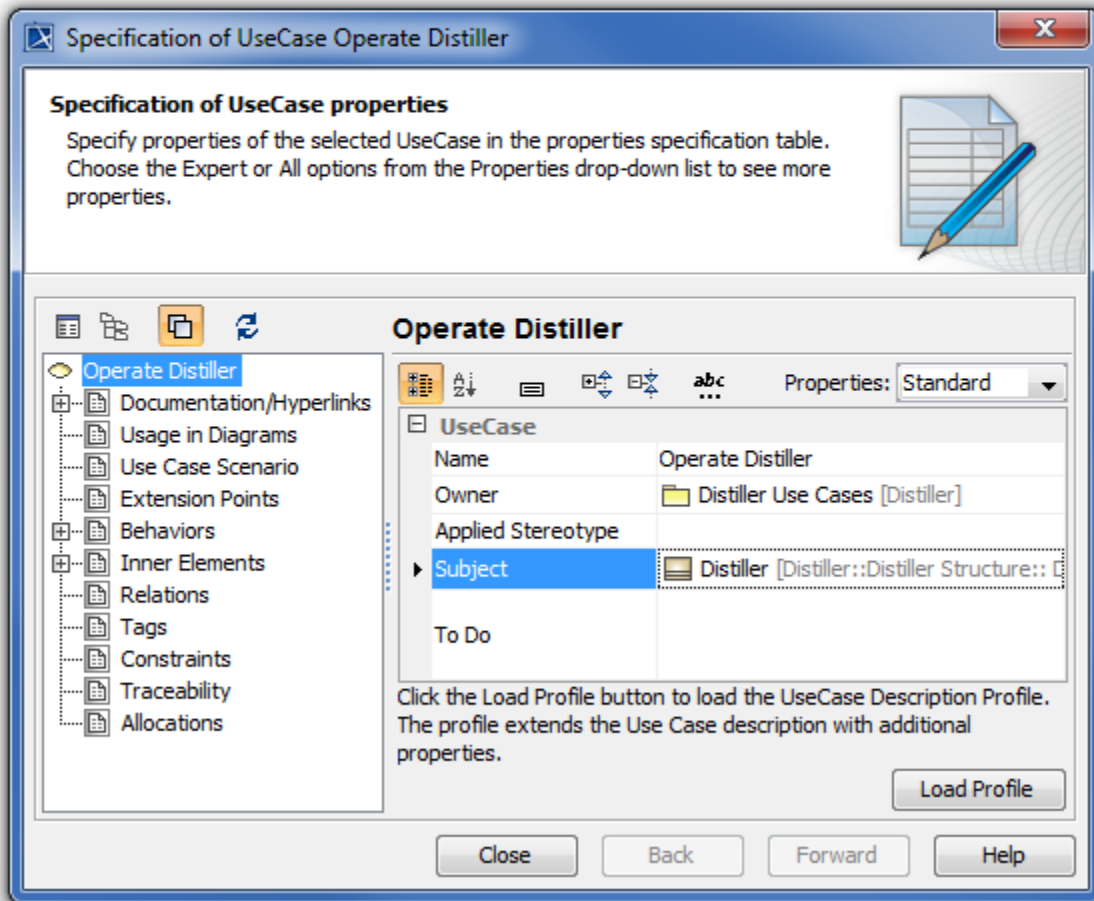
Specification of UseCase Operate Distiller

Specification of UseCase properties
Specify properties of the selected UseCase in the properties specification table. Choose the Expert or All options from the Properties drop-down list to see more properties.

Operate Distiller
Documentation/Hyperlinks
Usage in Diagrams
Use Case Scenario
Extension Points
Behaviors
Inner Elements
Relations
Tags
Constraints
Traceability
Allocations

Operate Distiller

abc

Properties: Standard

| UseCase | |
|---|---|
| Name | Operate Distiller |
| Owner | Distiller Use Cases [Distiller] |
| Applied Stereotype | |
| Subject | Distiller [Distiller::Distiller Structure:: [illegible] |
| To Do | |

Click the Load Profile button to load the UseCase Description Profile. The profile extends the Use Case description with additional properties.

Load Profile

Close Back Forward Help